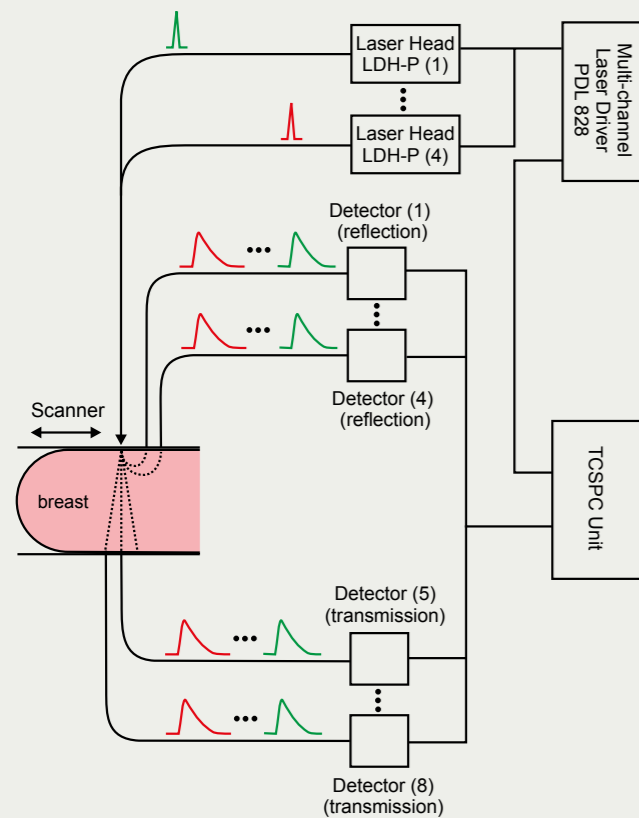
Laser Head LDH-P (1)

Laser Head LDH-P (4)

Multi-channel Laser Driver PDL 828

Detector (1) (reflection)

Detector (4) (reflection)

Scanner

breast

TCSPC Unit

Detector (5) (transmission)

Detector (8) (transmission)